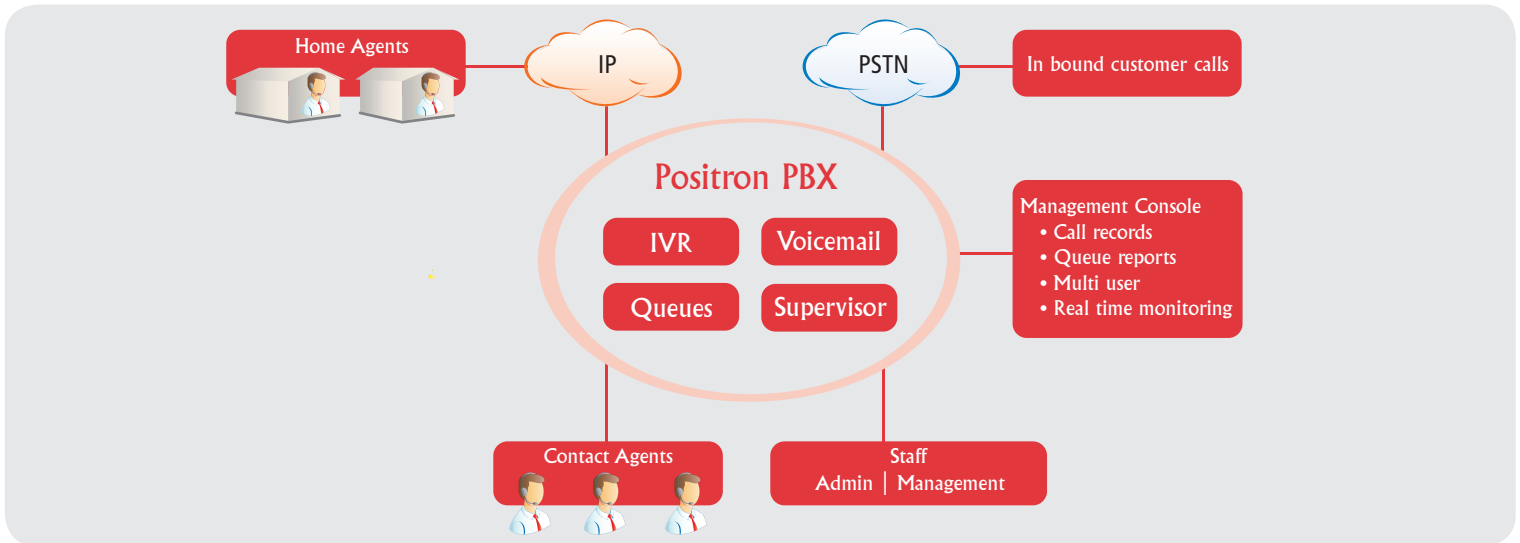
Home Agents

IP

PSTN

In bound customer calls

Positron PBX

IVR

Voicemail

Queues

Supervisor

Management Console
• Call records
• Queue reports
• Multi user
• Real time monitoring

Contact Agents

Staff
Admin | Management